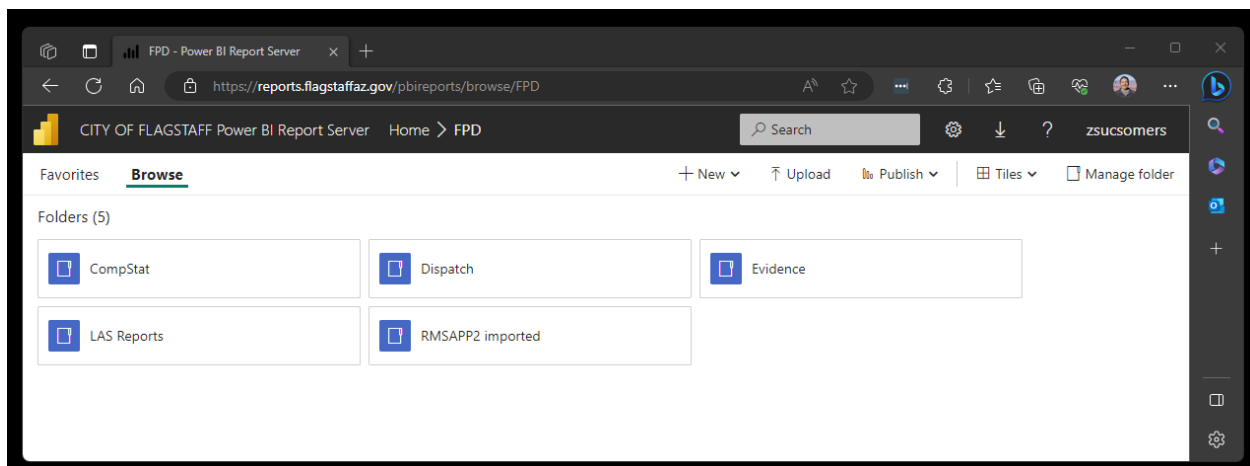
FPD - Power BI Report Server

https://reports.flagstaffaz.gov/pbireports/browse/FPD

CITY OF FLAGSTAFF Power BI Report Server Home > FPD

Search

zsucsomers

Favorites Browse

New Upload Publish Tiles Manage folder

Folders (5)

CompStat

Dispatch

Evidence

LAS Reports

RMSAPP2 imported